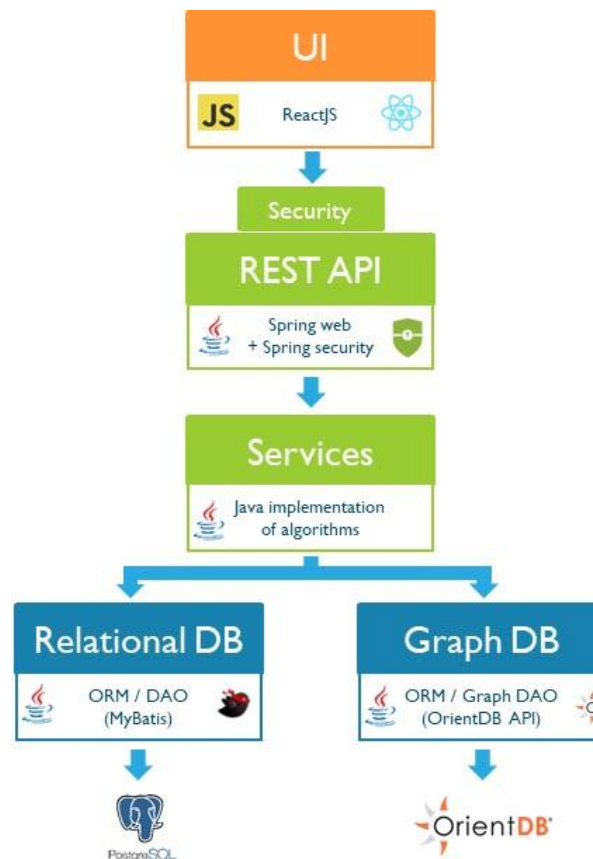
UI

JS ReactJS

Security

REST API

Spring web + Spring security

Services

Java implementation of algorithms

Relational DB

ORM / DAO (MyBatis)

Graph DB

ORM / Graph DAO (OrientDB API)

PostgreSQL

OrientDB